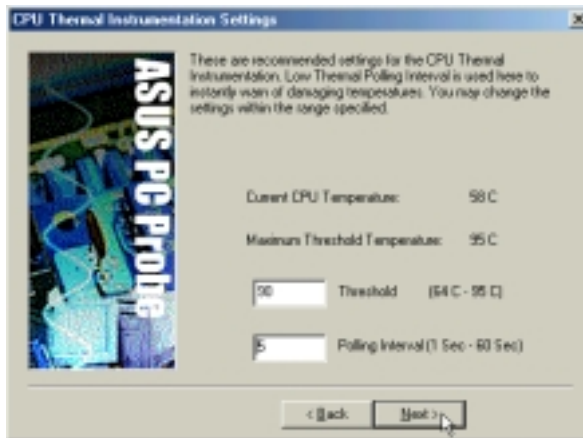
CPU Thermal Instrumentation Settings

ASUS PC Probe

These are recommended settings for the CPU Thermal Instrumentation. Low Thermal Polling Interval is used here to instantly warn of damaging temperatures. You may change the settings within the range specified.

Current CPU Temperature: 58 C

Maximum Threshold Temperature: 95 C

90 Threshold (64 C - 95 C)

5 Polling Interval (1 Sec - 60 Sec)

< Back

Next >